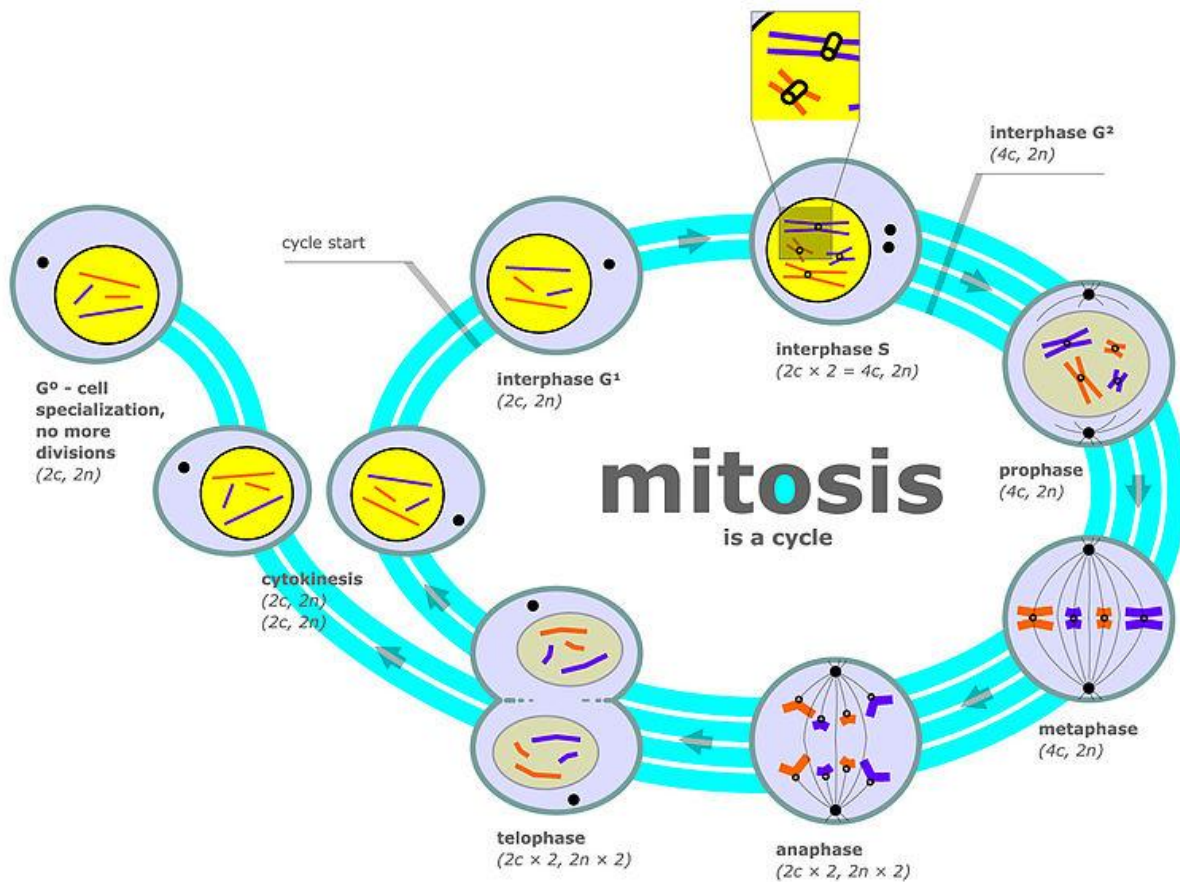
interphase $G^2$
$(4c, 2n)$

cycle start

interphase $G^1$
$(2c, 2n)$

interphase S
$(2c \times 2 = 4c, 2n)$

$G^0$ - cell specialization, no more divisions
$(2c, 2n)$

mitosis
is a cycle

prophase
$(4c, 2n)$

cytokinesis
$(2c, 2n)$
$(2c, 2n)$

metaphase
$(4c, 2n)$

telophase
$(2c \times 2, 2n \times 2)$

anaphase
$(2c \times 2, 2n \times 2)$